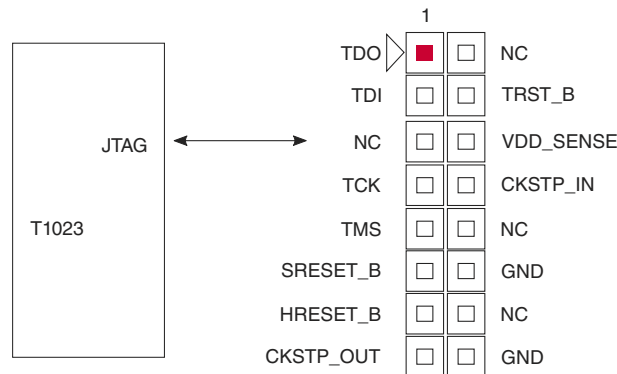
1

JTAG

T1023

| | | | |
|---|---|---|---|
| TDO | | | NC |
| TDI | | | TRST_B |
| NC | | | VDD_SENSE |
| TCK | | | CKSTP_IN |
| TMS | | | NC |
| SRESET_B | | | GND |
| HRESET_B | | | NC |
| CKSTP_OUT | | | GND |